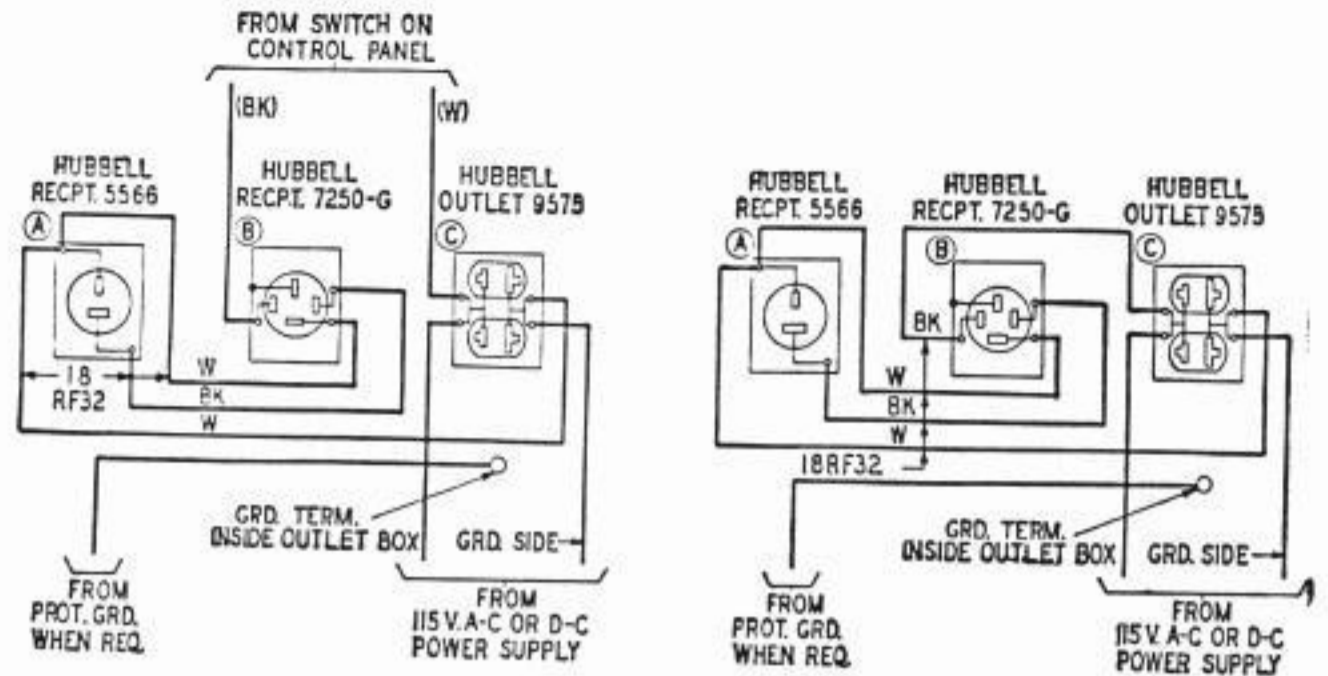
FROM SWITCH ON CONTROL PANEL

(BK)

(W)

HUBBELL RECPT. 5566

HUBBELL RECPT. 7250-G

HUBBELL OUTLET 9575

A

B

C

W

18 RF32

BK

W

GRD. TERM. INSIDE OUTLET BOX

GRD. SIDE

FROM PROT. GRD. WHEN REQ.

FROM 115 V. A-C OR D-C POWER SUPPLY

HUBBELL RECPT. 5566

HUBBELL RECPT. 7250-G

HUBBELL OUTLET 9575

A

B

C

BK

W

BK

W

18RF32

GRD. TERM. INSIDE OUTLET BOX

GRD. SIDE

FROM PROT. GRD. WHEN REQ.

FROM 115 V. A-C OR D-C POWER SUPPLY